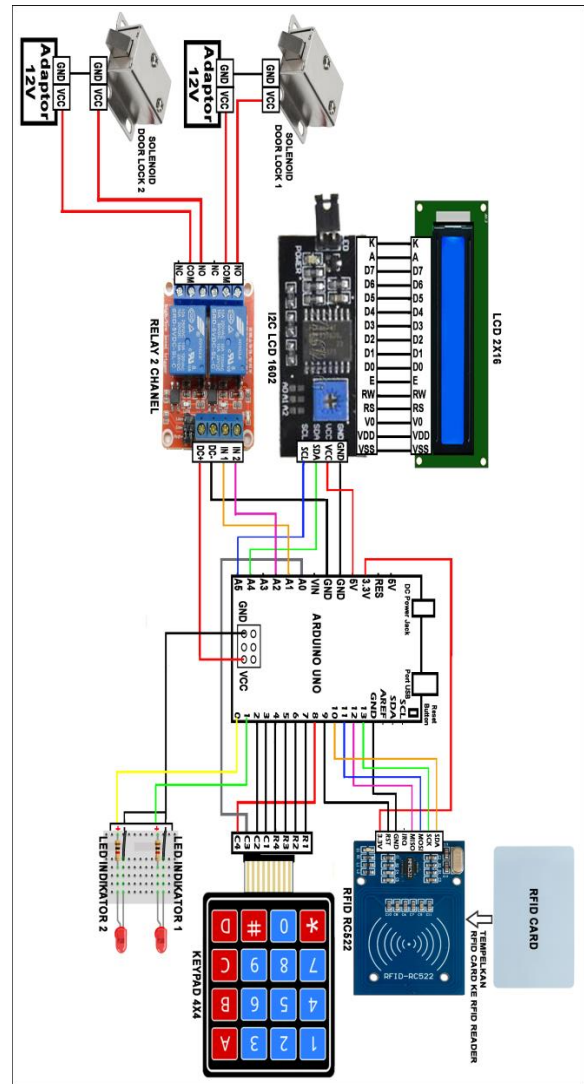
Adaptor 12V
GND
VCC
GND
VCC
SOLENOID DOOR LOCK 2

Adaptor 12V
GND
VCC
GND
VCC
SOLENOID DOOR LOCK 1

LCD 2X16
K
A
D7
D6
D5
D4
D3
D2
D1
D0
E
RW
RS
V0
VDD
VSS

I2C LCD 1602
K
A
D7
D6
D5
D4
D3
D2
D1
D0
E
RW
RS
V0
VDD
VSS
GND
VCC
SDA
SCL

NC
COM
NO
NC
COM
NO
RELAY 2 CHANEL
IN 2
IN 1
DC-
DC+

ARDUINO UNO
DC Power Jack
Port USB
Reset Button
5V
RES
3.3V
5V
GND
GND
VIN
A0
A1
A2
A3
A4
A5
GND
VCC
SCL
SDA
AREF
GND
13
12
11
10
9
8
7
6
5
4
3
2
1
0

RFID RC622
SDA
SCK
MOSI
MISO
IRQ
GND
RST
3.3V
RFID-RC522
RFID CARD
TEMPELKAN RFID CARD KE RFID READER

R1
R2
R3
R4
C1
C2
C3
C4
KEYPAD 4X4
1
2
3
A
4
5
6
B
7
8
9
C
*
0
#
D

LED INDIKATOR 1
LED INDIKATOR 2